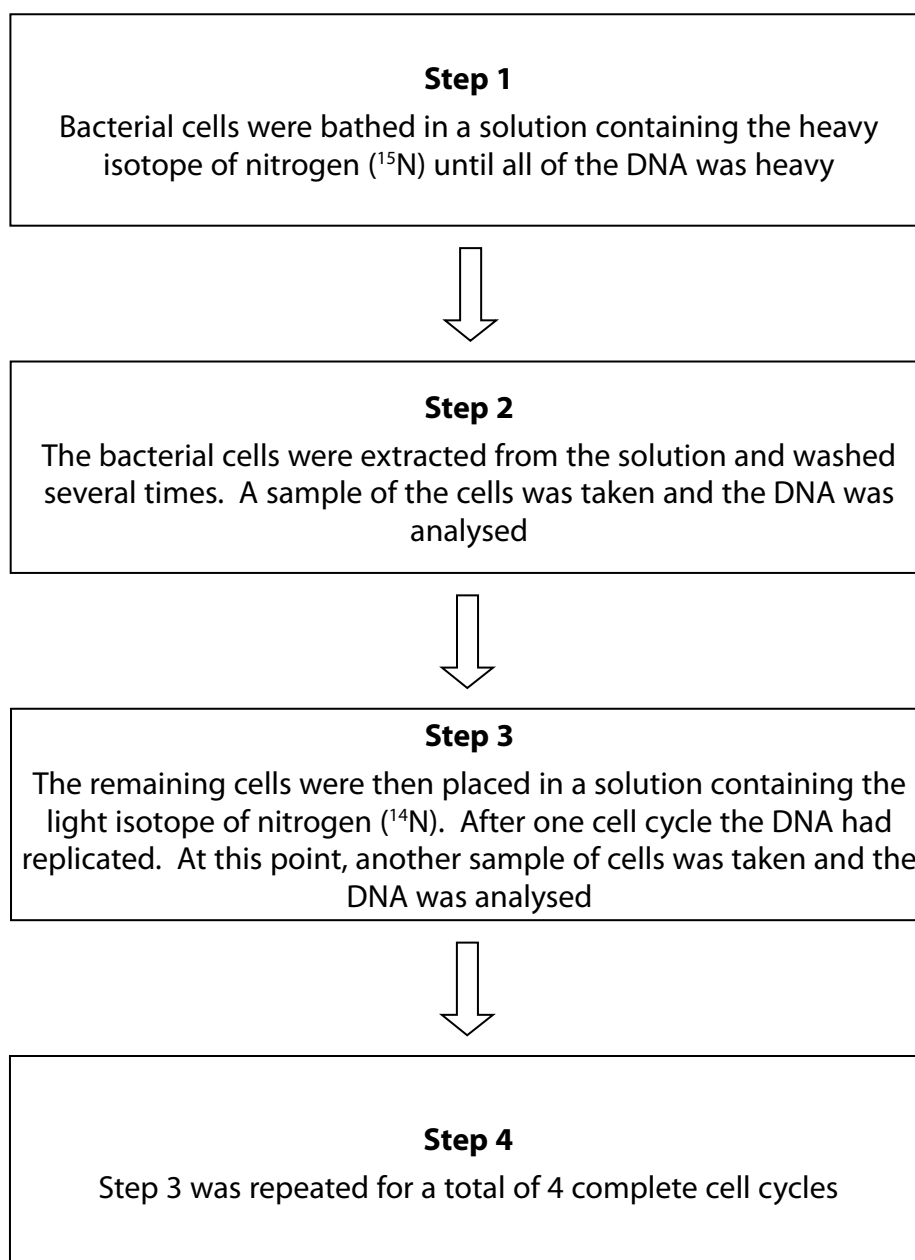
**Step 1**

Bacterial cells were bathed in a solution containing the heavy isotope of nitrogen ($^{15}N$) until all of the DNA was heavy

**Step 2**

The bacterial cells were extracted from the solution and washed several times. A sample of the cells was taken and the DNA was analysed

**Step 3**

The remaining cells were then placed in a solution containing the light isotope of nitrogen ($^{14}N$). After one cell cycle the DNA had replicated. At this point, another sample of cells was taken and the DNA was analysed

**Step 4**

Step 3 was repeated for a total of 4 complete cell cycles